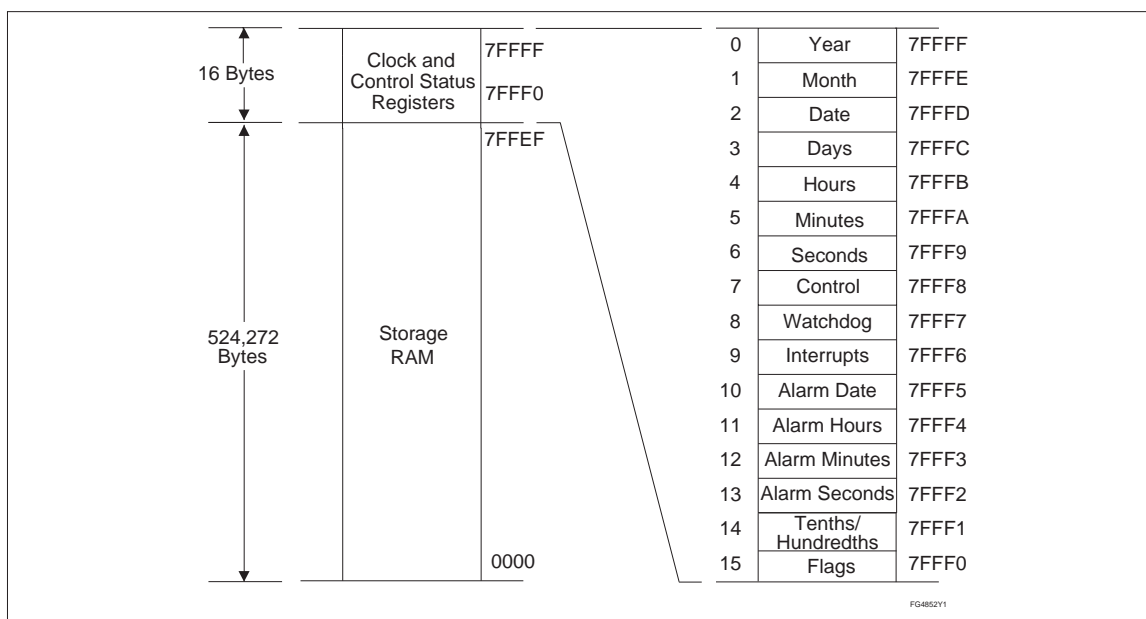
16 Bytes

Clock and Control Status Registers

7FFFF

7FFF0

7FFEF

524,272 Bytes

Storage RAM

0000

| | | |
|---|---|---|
| 0 | Year | 7FFFF |
| 1 | Month | 7FFFE |
| 2 | Date | 7FFFD |
| 3 | Days | 7FFFC |
| 4 | Hours | 7FFFB |
| 5 | Minutes | 7FFFA |
| 6 | Seconds | 7FFF9 |
| 7 | Control | 7FFF8 |
| 8 | Watchdog | 7FFF7 |
| 9 | Interrupts | 7FFF6 |
| 10 | Alarm Date | 7FFF5 |
| 11 | Alarm Hours | 7FFF4 |
| 12 | Alarm Minutes | 7FFF3 |
| 13 | Alarm Seconds | 7FFF2 |
| 14 | Tenths/ Hundredths | 7FFF1 |
| 15 | Flags | 7FFF0 |

FG4852Y1